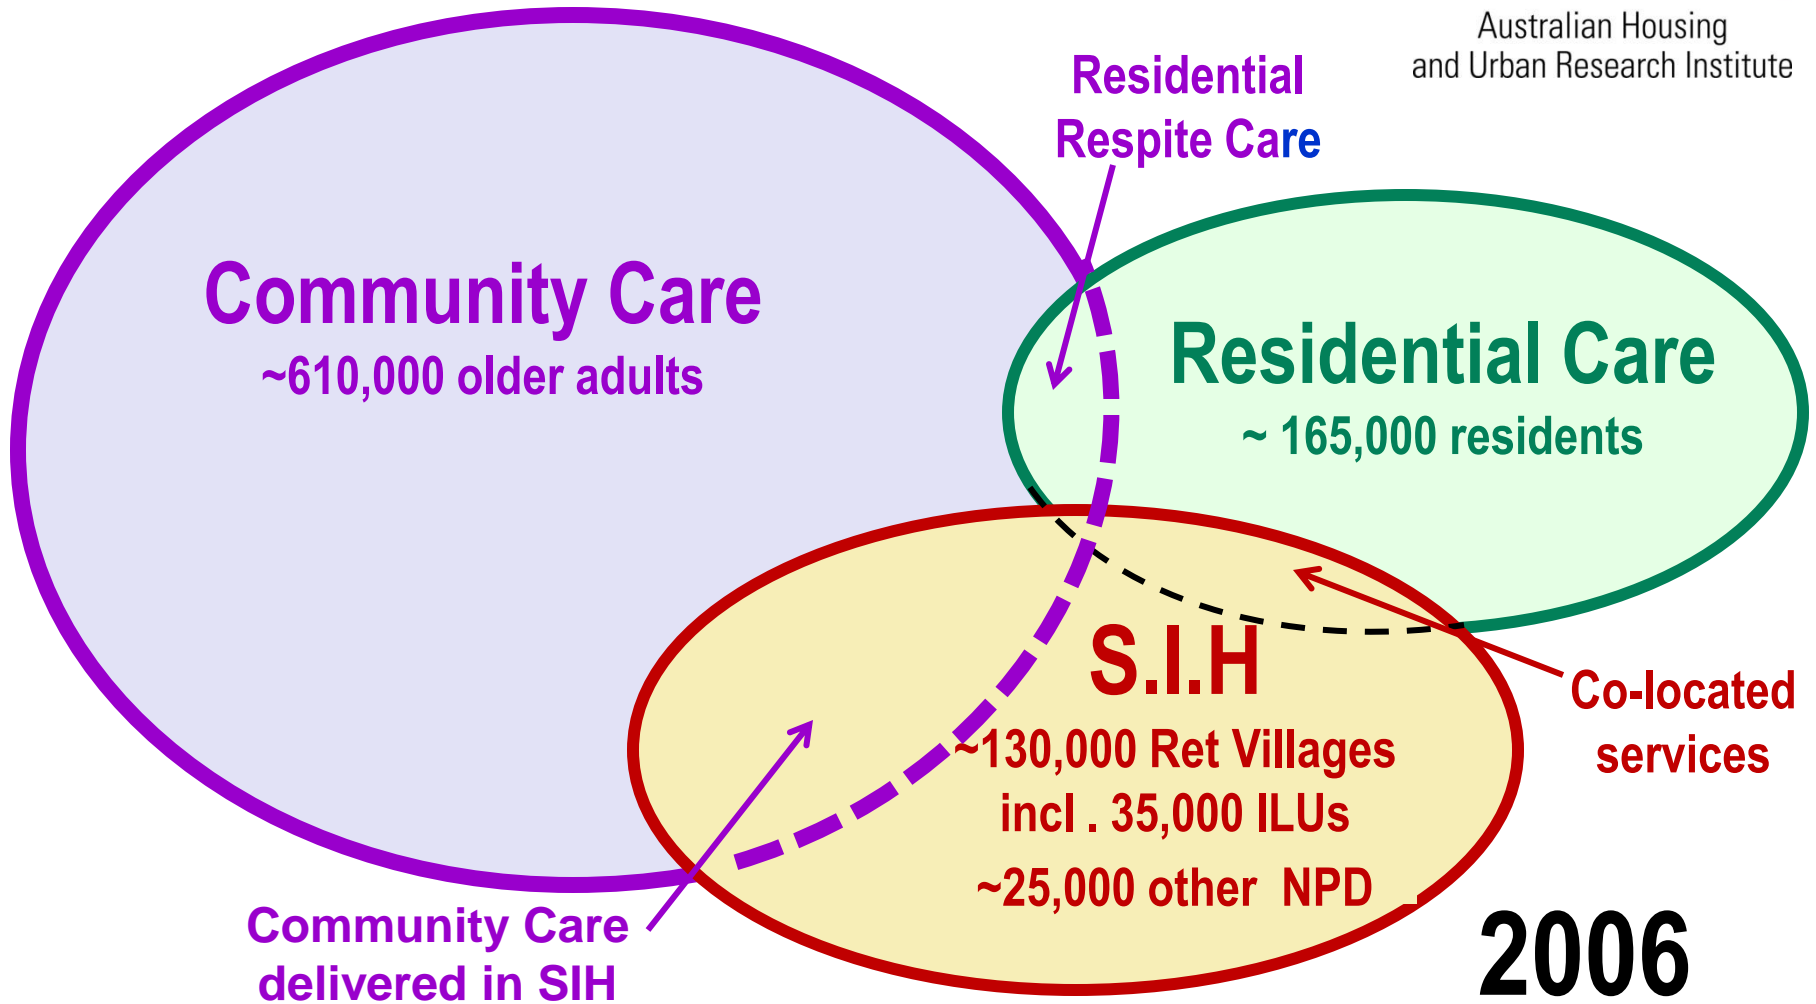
Australian Housing and Urban Research Institute

Residential Respite Care

Community Care
~610,000 older adults

Residential Care
~ 165,000 residents

S.I.H
~130,000 Ret Villages incl . 35,000 ILUs
~25,000 other NPD

Co-located services

Community Care delivered in SIH

2006